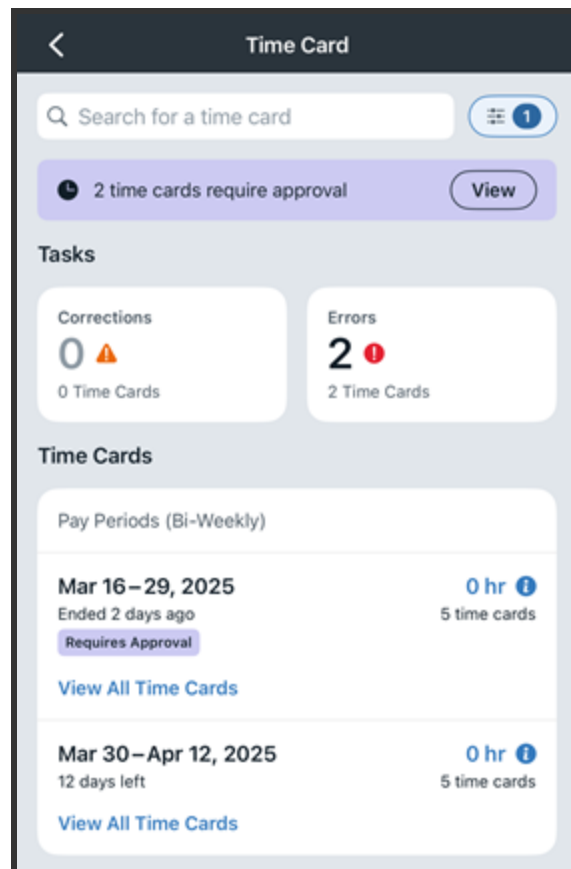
Time Card

Search for a time card

1

2 time cards require approval

View

Tasks

Corrections
0
0 Time Cards

Errors
2
2 Time Cards

Time Cards

Pay Periods (Bi-Weekly)

Mar 16 – 29, 2025
Ended 2 days ago
Requires Approval
0 hr
5 time cards
View All Time Cards

Mar 30 – Apr 12, 2025
12 days left
0 hr
5 time cards
View All Time Cards